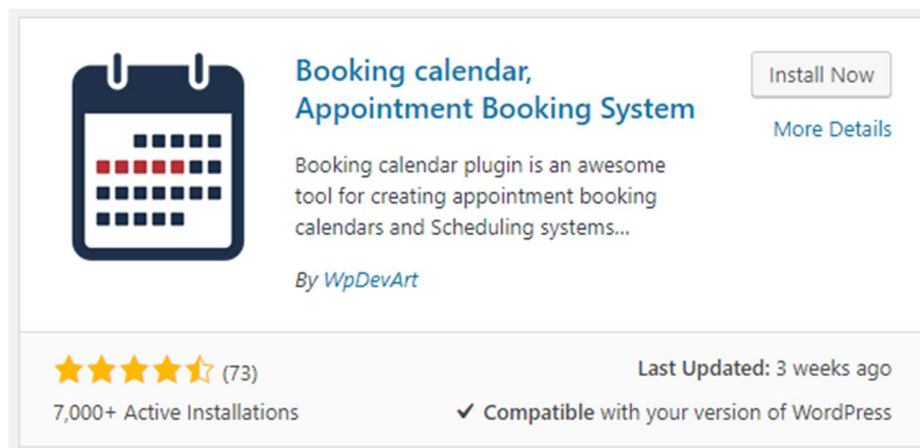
Booking calendar, Appointment Booking System

Install Now

More Details

Booking calendar plugin is an awesome tool for creating appointment booking calendars and Scheduling systems...

By WpDevArt

(73)

7,000+ Active Installations

Last Updated: 3 weeks ago

✓ Compatible with your version of WordPress